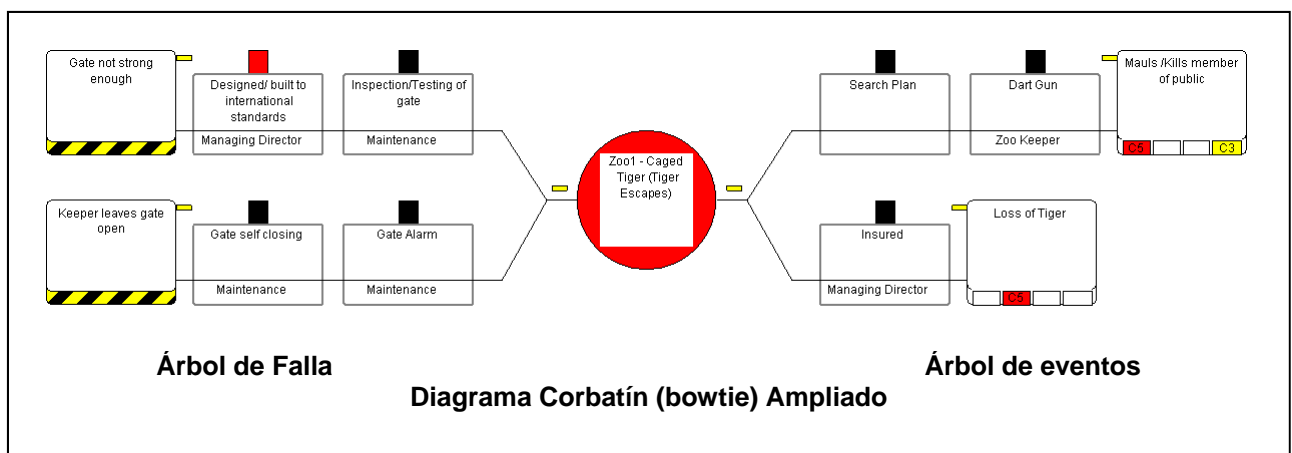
Gate not strong enough

Designed/ built to international standards

Managing Director

Inspection/Testing of gate

Maintenance

Keeper leaves gate open

Gate self closing

Maintenance

Gate Alarm

Maintenance

Zoo1 - Caged Tiger (Tiger Escapes)

Search Plan

Dart Gun

Zoo Keeper

Mauls /Kills member of public

C5

C3

Insured

Managing Director

Loss of Tiger

C5

Árbol de Falla

Árbol de eventos

Diagrama Corbatín (bowtie) Ampliado